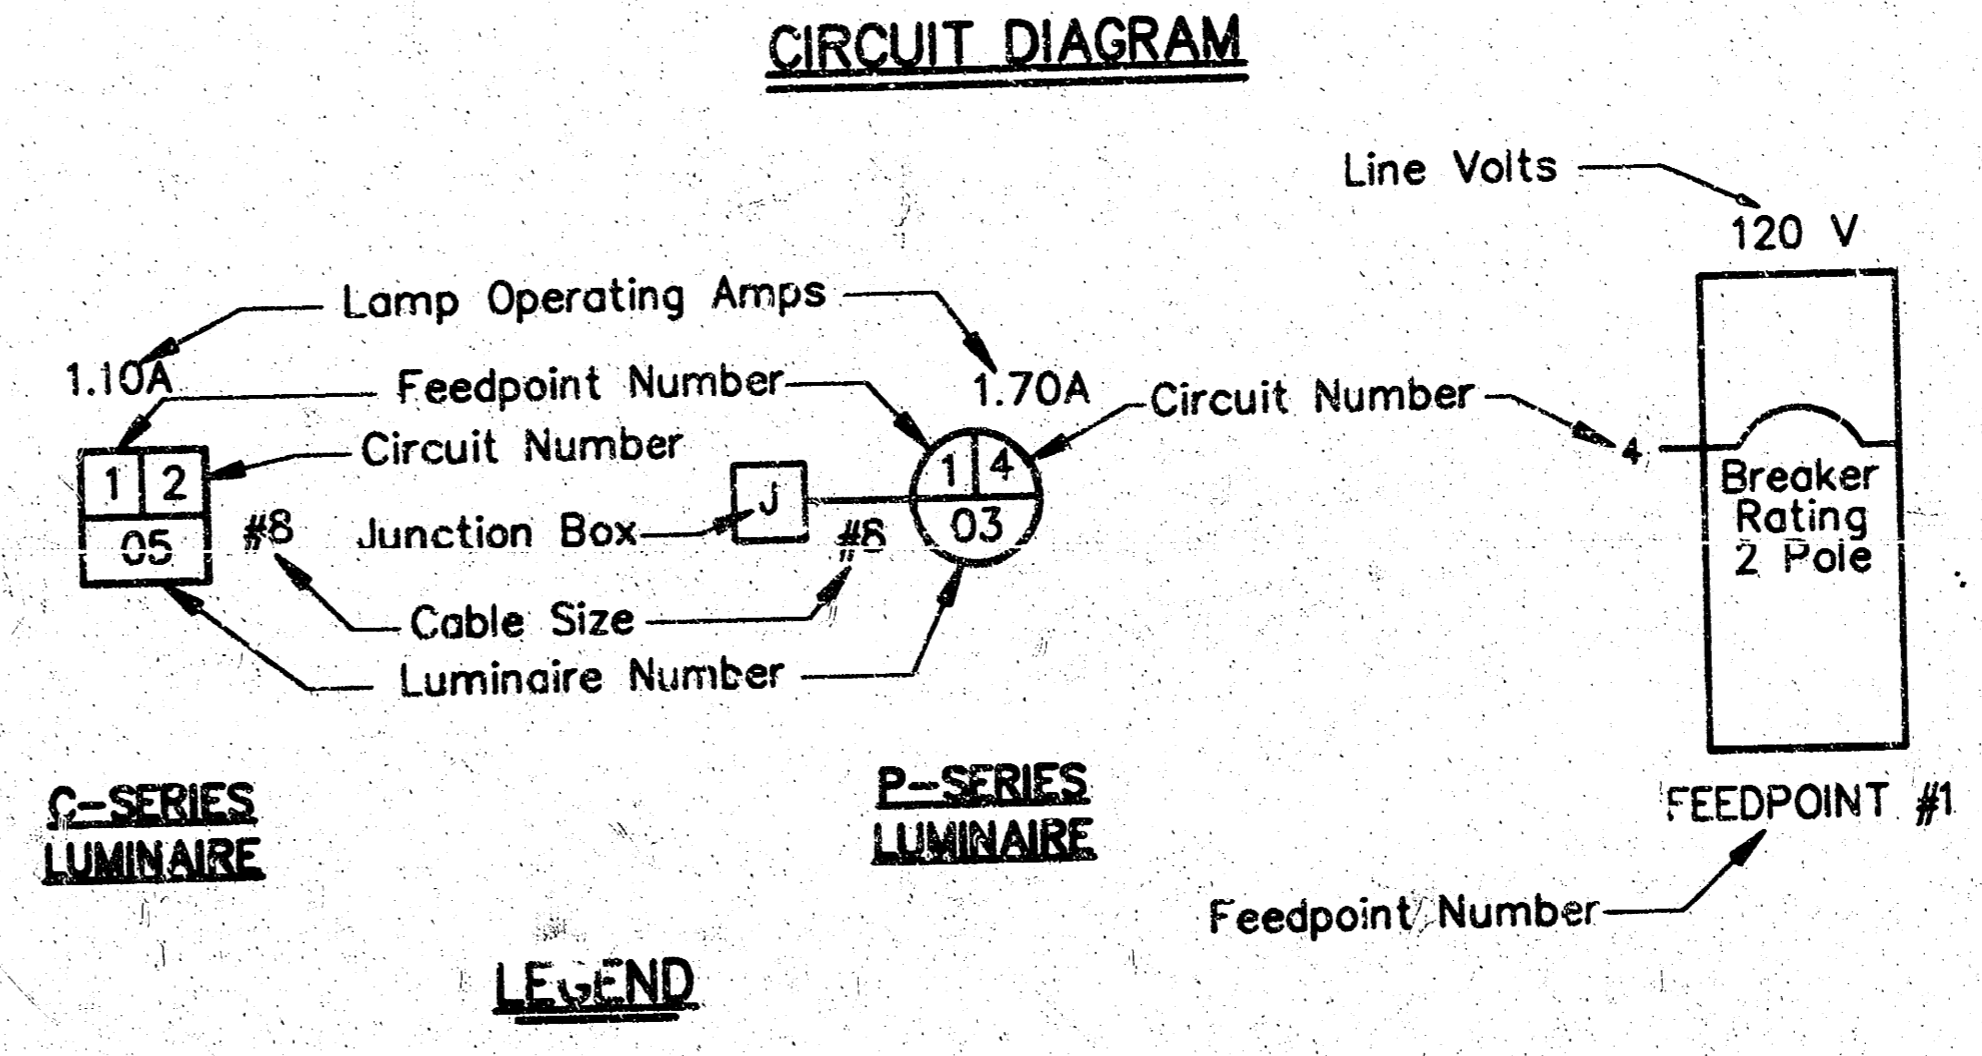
CIRCUIT DIAGRAM

Line Volts

120 V

Lamp Operating Amps

1.10A

1.70A

Feedpoint Number

Circuit Number

Circuit Number

1 | 2
05

#8

Junction Box

J

#8

1 | 4
03

4

Breaker Rating 2 Pole

Cable Size

Luminaire Number

C-SERIES LUMINAIRE

P-SERIES LUMINAIRE

FEEDPOINT #1

Feedpoint Number

LEGEND